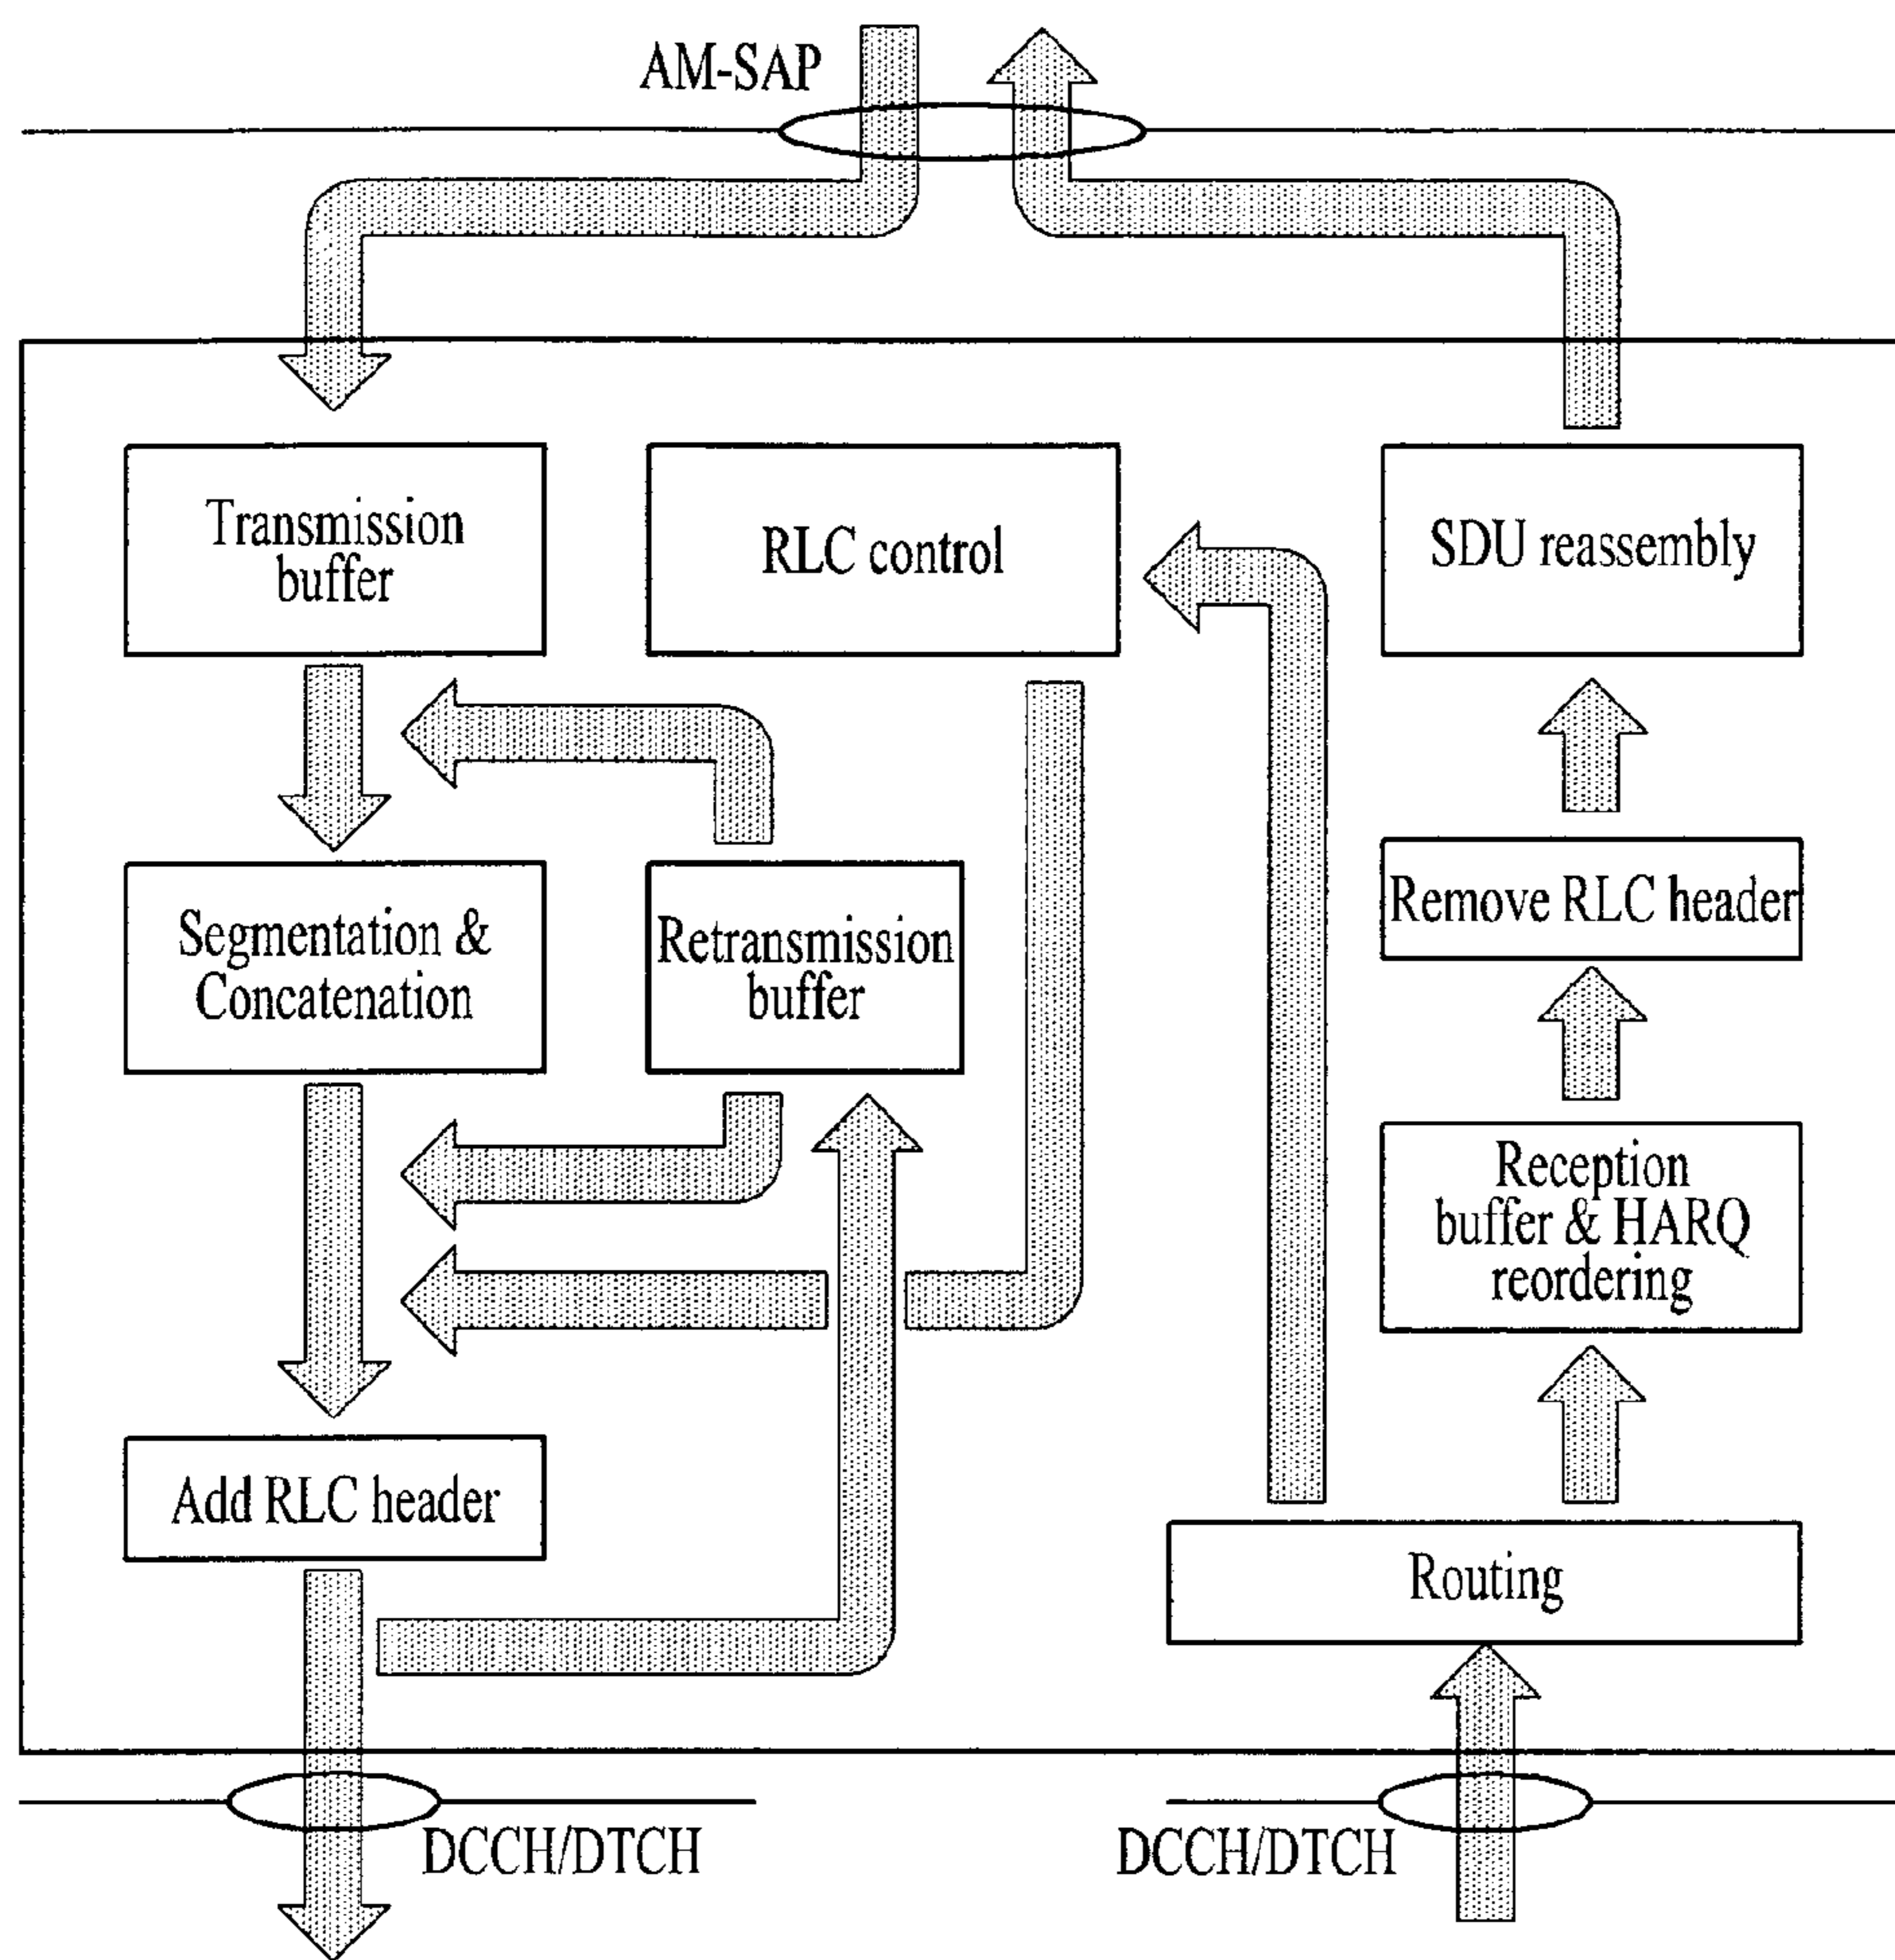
AM-SAP

Transmission buffer

RLC control

SDU reassembly

Segmentation & Concatenation

Retransmission buffer

Remove RLC header

Reception buffer & HARQ reordering

Add RLC header

Routing

DCCH/DTCH

DCCH/DTCH